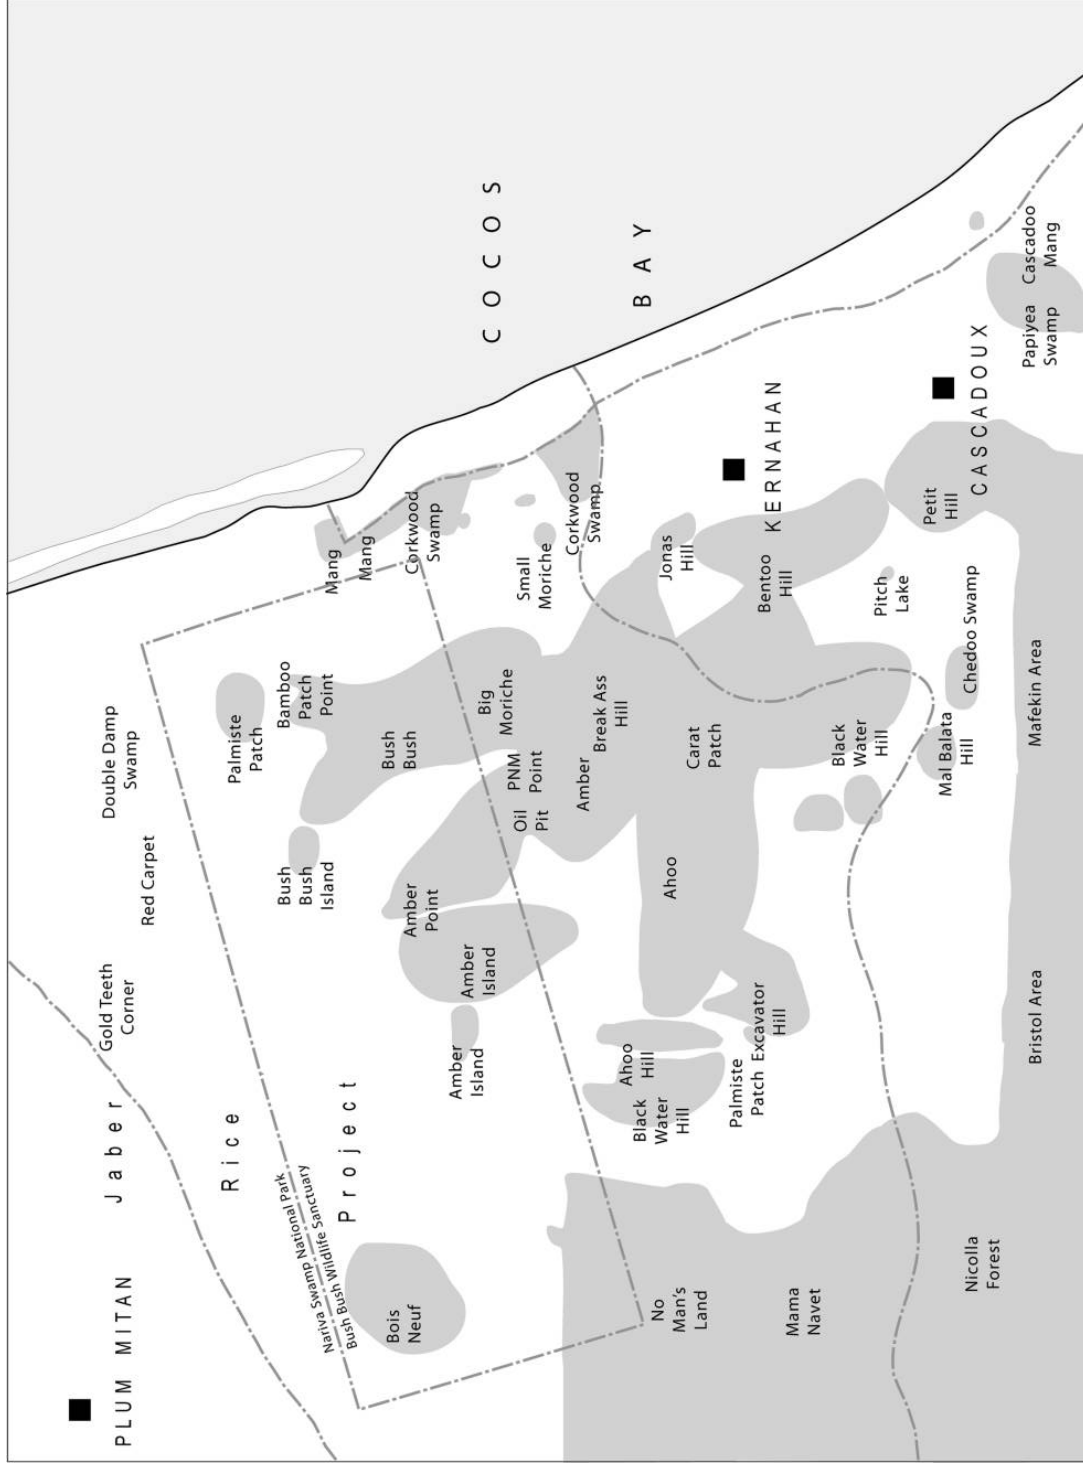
COCOS BAY

KERNAHAN

CASCADOUX

PLUM MITAN

Jaber

Rice Project

Nariva Swamp National Park

Bush Bush Wildlife Sanctuary

Cascadoo Mang

Papiyea Swamp

Petit Hill

Pitch Lake

Chedoo Swamp

Mafekin Area

Bentoo Hill

Jonas Hill

Corkwood Swamp

Small Moriche

Corkwood Swamp

Mang

Mang

Double Damp Swamp

Palmiste Patch

Bamboo Patch Point

Bush Bush

Big Moriche

Amber Break Ass Hill

Carat Patch

Black Water Hill

Mal Balata Hill

PNM Point

Oil Pit

Amber

Red Carpet

Bush Bush Island

Amber Point

Ahoo

Gold Teeth Corner

Amber Island

Amber Island

Ahoo Hill

Black Water Hill

Palmiste Patch

Excavator Hill

Bristol Area

Bois Neuf

No Man's Land

Mama Navet

Nicolla Forest